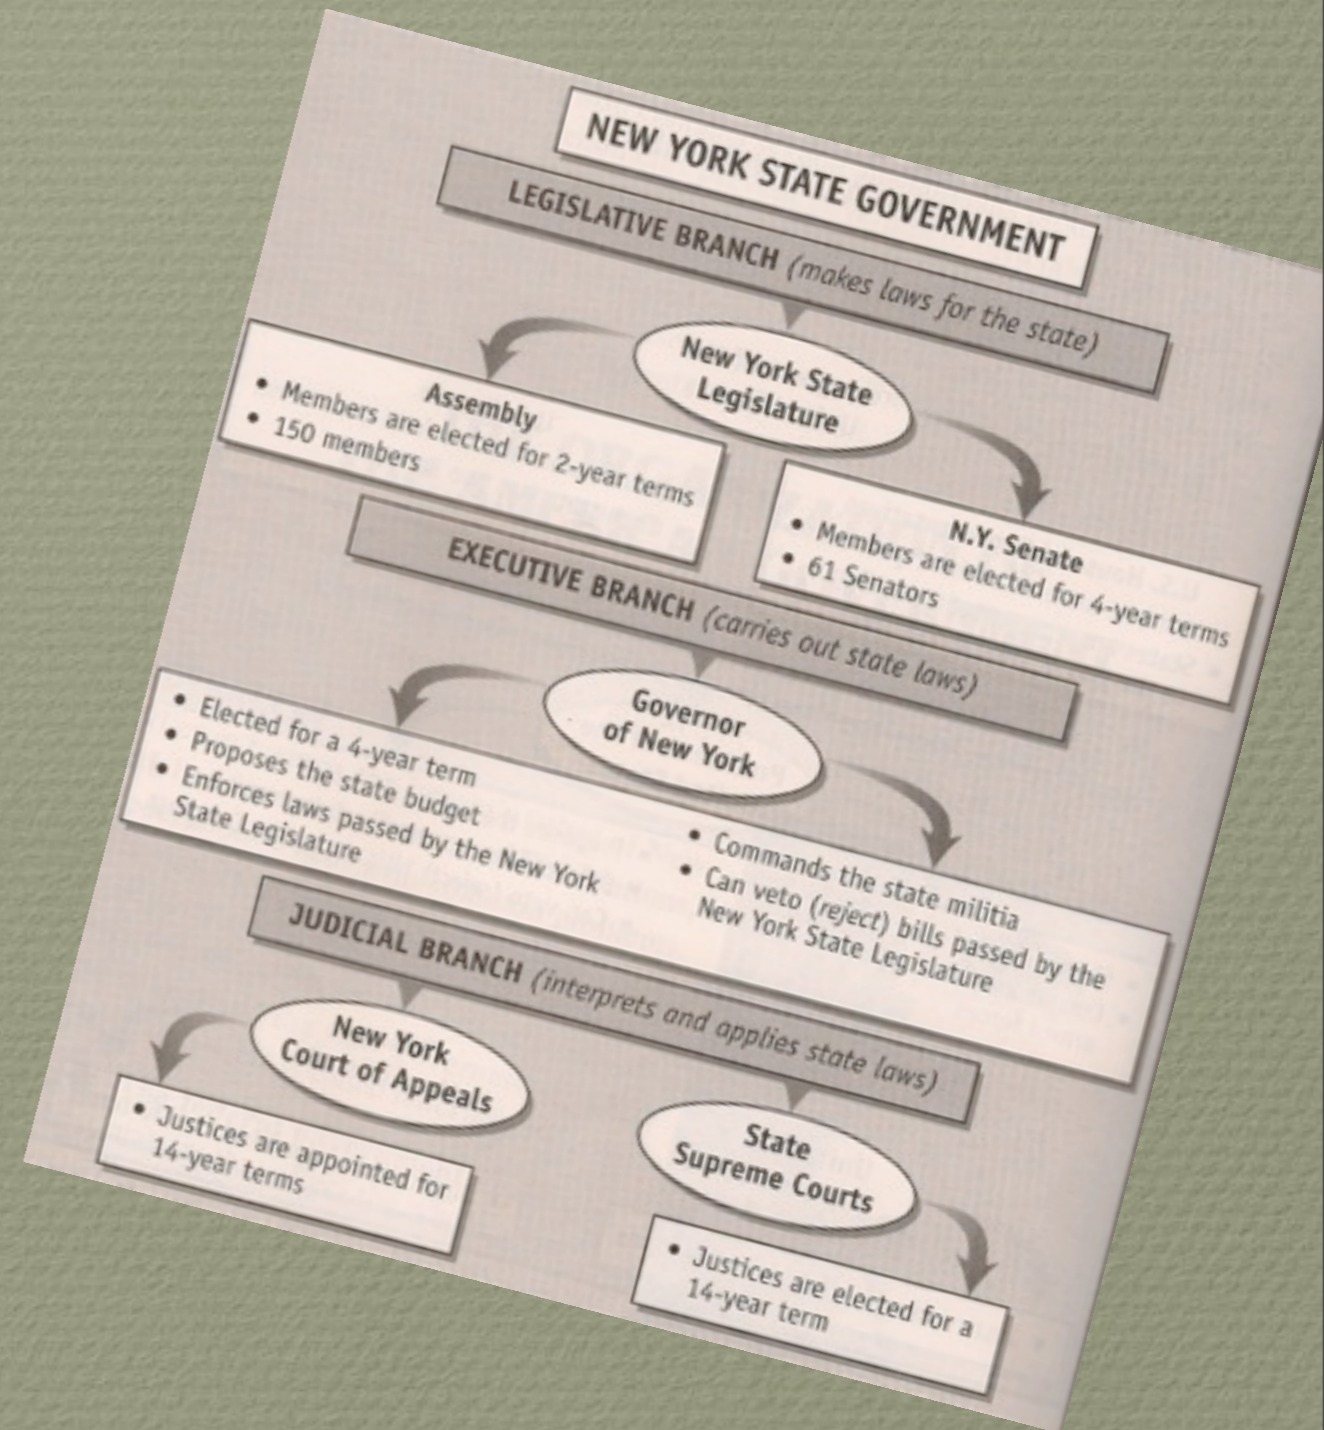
NEW YORK STATE GOVERNMENT

LEGISLATIVE BRANCH (makes laws for the state)

New York State Legislature

Assembly
• Members are elected for 2-year terms
• 150 members

N.Y. Senate
• Members are elected for 4-year terms
• 61 Senators

EXECUTIVE BRANCH (carries out state laws)

Governor of New York

• Elected for a 4-year term
• Proposes the state budget
• Enforces laws passed by the New York State Legislature
• Commands the state militia
• Can veto (reject) bills passed by the New York State Legislature

JUDICIAL BRANCH (interprets and applies state laws)

New York Court of Appeals

• Justices are appointed for 14-year terms

State Supreme Courts

• Justices are elected for a 14-year term